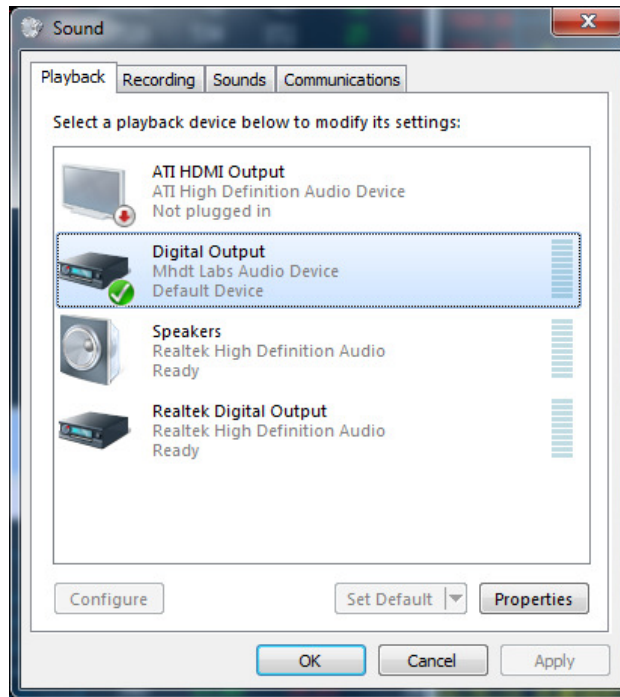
Sound

Playback | Recording | Sounds | Communications

Select a playback device below to modify its settings:

ATI HDMI Output
ATI High Definition Audio Device
Not plugged in

Digital Output
Mhdt Labs Audio Device
Default Device

Speakers
Realtek High Definition Audio
Ready

Realtek Digital Output
Realtek High Definition Audio
Ready

Configure

Set Default

Properties

OK

Cancel

Apply